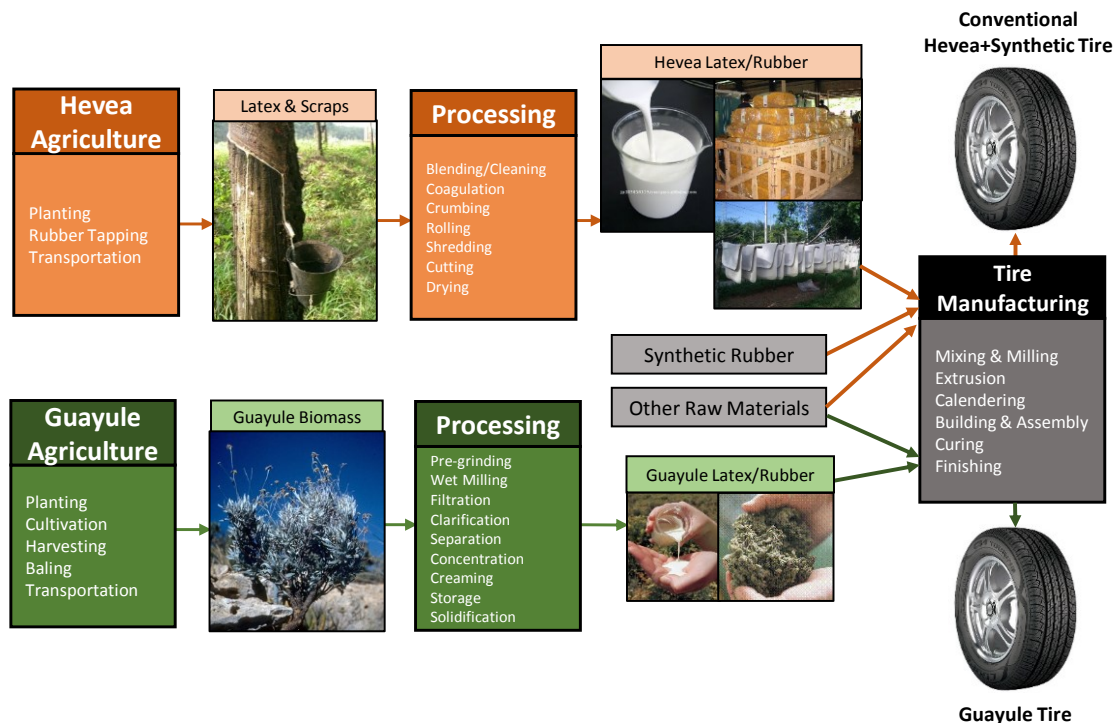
Hevea Agriculture

Planting
Rubber Tapping
Transportation

Latex & Scraps

Processing

Blending/Cleaning
Coagulation
Crumbing
Rolling
Shredding
Cutting
Drying

Hevea Latex/Rubber

Conventional Hevea+Synthetic Tire

Tire Manufacturing

Mixing & Milling
Extrusion
Calendering
Building & Assembly
Curing
Finishing

Synthetic Rubber

Other Raw Materials

Guayule Agriculture

Planting
Cultivation
Harvesting
Baling
Transportation

Guayule Biomass

Processing

Pre-grinding
Wet Milling
Filtration
Clarification
Separation
Concentration
Creaming
Storage
Solidification

Guayule Latex/Rubber

Guayule Tire